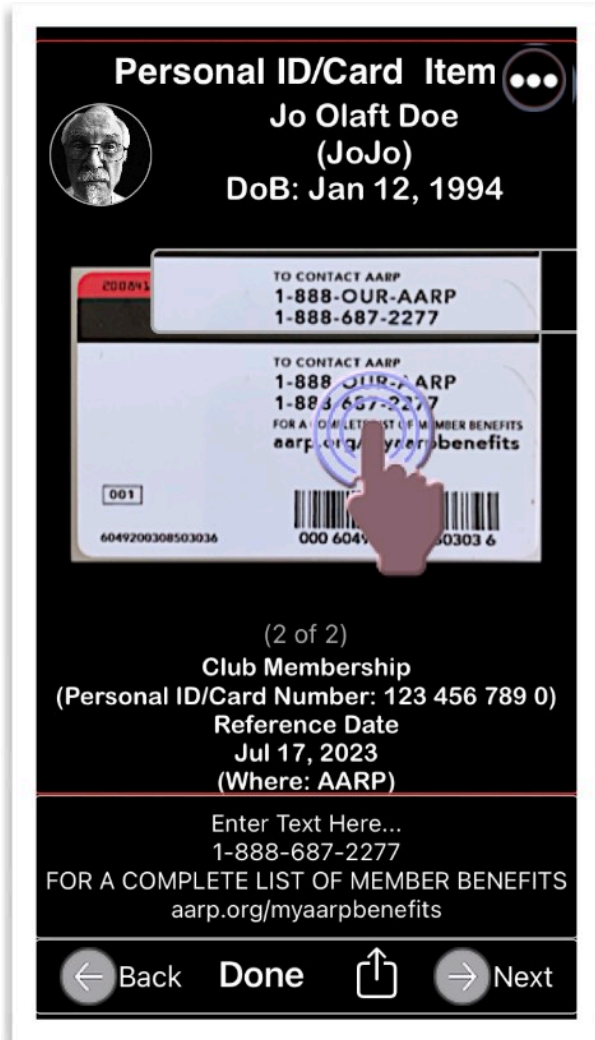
Personal ID/Card Item

Jo Olaft Doe
(JoJo)
DoB: Jan 12, 1994

200841

TO CONTACT AARP
1-888-OUR-AARP
1-888-687-2277

TO CONTACT AARP
1-888-OUR-AARP
1-888-687-2277
FOR A COMPLETE LIST OF MEMBER BENEFITS
aarp.org/myaarpbenefits

001

6049200308503036

000 604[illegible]03036

(2 of 2)
Club Membership
(Personal ID/Card Number: 123 456 789 0)
Reference Date
Jul 17, 2023
(Where: AARP)

Enter Text Here...
1-888-687-2277
FOR A COMPLETE LIST OF MEMBER BENEFITS
aarp.org/myaarpbenefits

Back Done Next